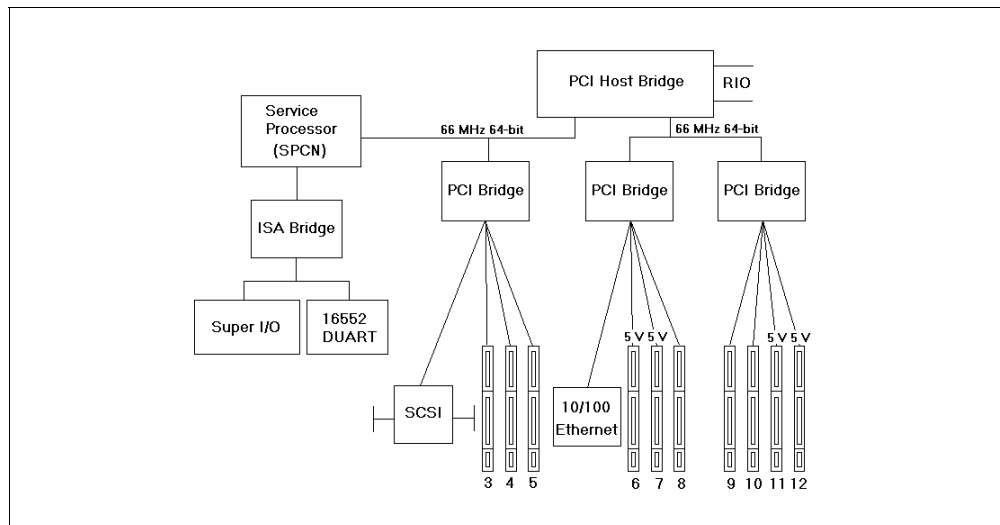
PCI Host Bridge

RIO

Service Processor (SPCN)

66 MHz 64-bit

66 MHz 64-bit

PCI Bridge

PCI Bridge

PCI Bridge

ISA Bridge

Super I/O

16552 DUART

5 V 5 V

5 V 5 V

SCSI

10/100 Ethernet

3 4 5

6 7 8

9 10 11 12